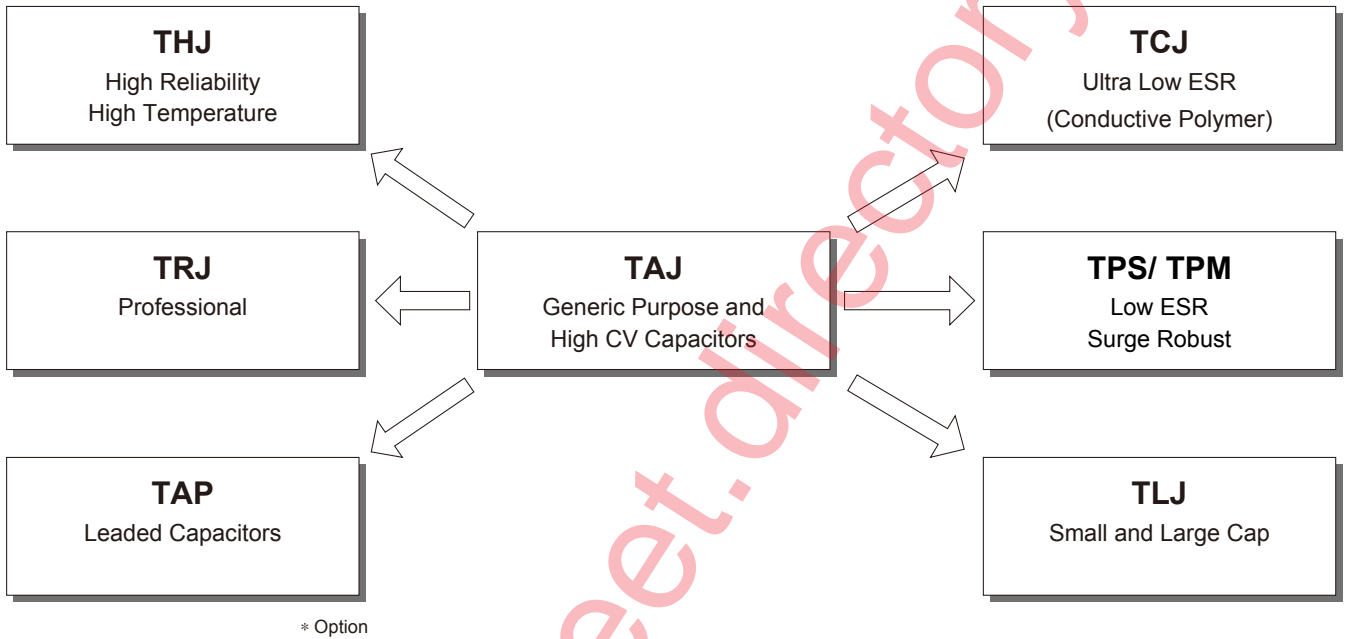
THJ
High Reliability
High Temperature

TCJ
Ultra Low ESR
(Conductive Polymer)

TRJ
Professional

TAJ
Generic Purpose and
High CV Capacitors

TPS/ TPM
Low ESR
Surge Robust

TAP
Leaded Capacitors

TLJ
Small and Large Cap

* Option

eet.director